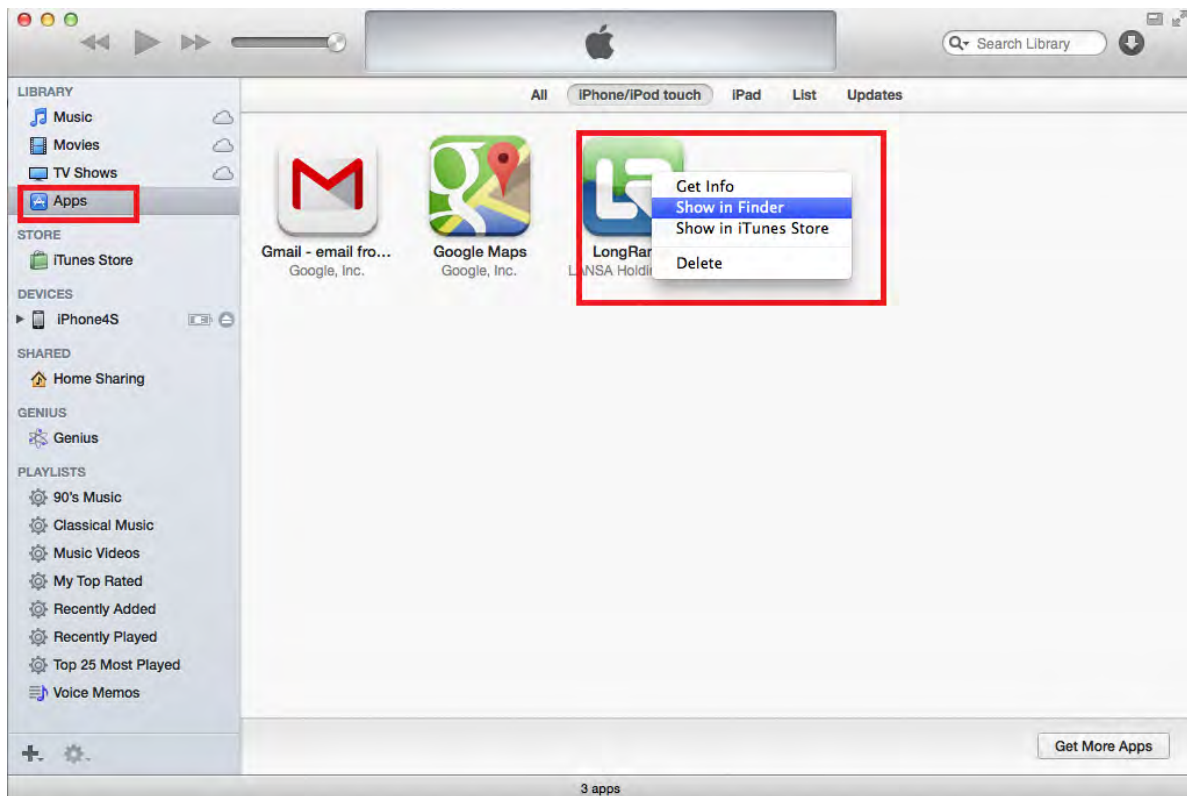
Search Library

LIBRARY
Music
Movies
TV Shows
Apps

STORE
iTunes Store

DEVICES
iPhone4S

SHARED
Home Sharing

GENIUS
Genius

PLAYLISTS
90's Music
Classical Music
Music Videos
My Top Rated
Recently Added
Recently Played
Top 25 Most Played
Voice Memos

All
iPhone/iPod touch
iPad
List
Updates

Gmail - email fro...
Google, Inc.

Google Maps
Google, Inc.

LongRar
LANSA Holdi

Get Info
Show in Finder
Show in iTunes Store
Delete

Get More Apps

3 apps